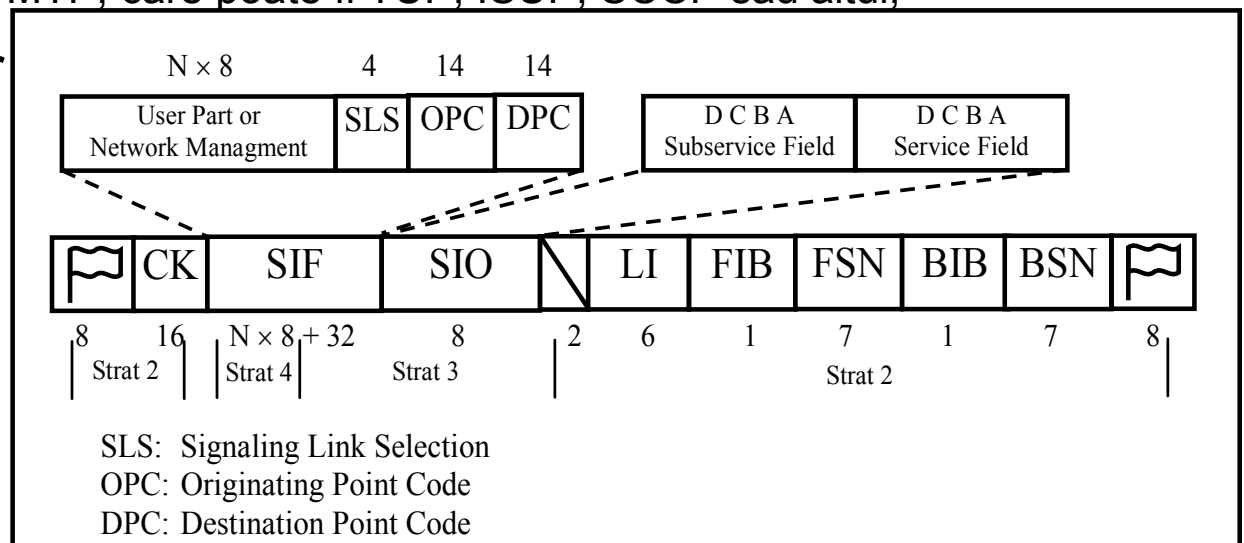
MTP, care poate fi TUP, ISUP, SCCP sau altul,

$N \times 8$ 4 14 14

User Part or Network Managment | SLS | OPC | DPC

D C B A Subservice Field | D C B A Service Field

CK | SIF | SIO | LI | FIB | FSN | BIB | BSN

8 16 $N \times 8 + 32$ 8 2 6 1 7 1 7 8

Strat 2 Strat 4 Strat 3 Strat 2

SLS: Signaling Link Selection
OPC: Originating Point Code
DPC: Destination Point Code